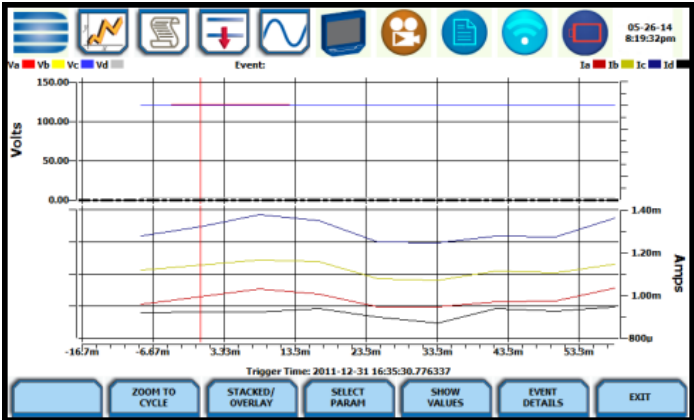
05-26-14
8:19:32pm

Va Vb Vc Vd Event: Ia Ib Ic Id

150.00
100.00
50.00
0.00

Volts

1.40m
1.20m
1.00m
800µ

Amps

-16.7m -6.67m 3.33m 13.3m 23.3m 33.3m 43.3m 53.3m

Trigger Time: 2011-12-31 16:35:30.776337

ZOOM TO CYCLE
STACKED/ OVERLAY
SELECT PARAM
SHOW VALUES
EVENT DETAILS
EXIT